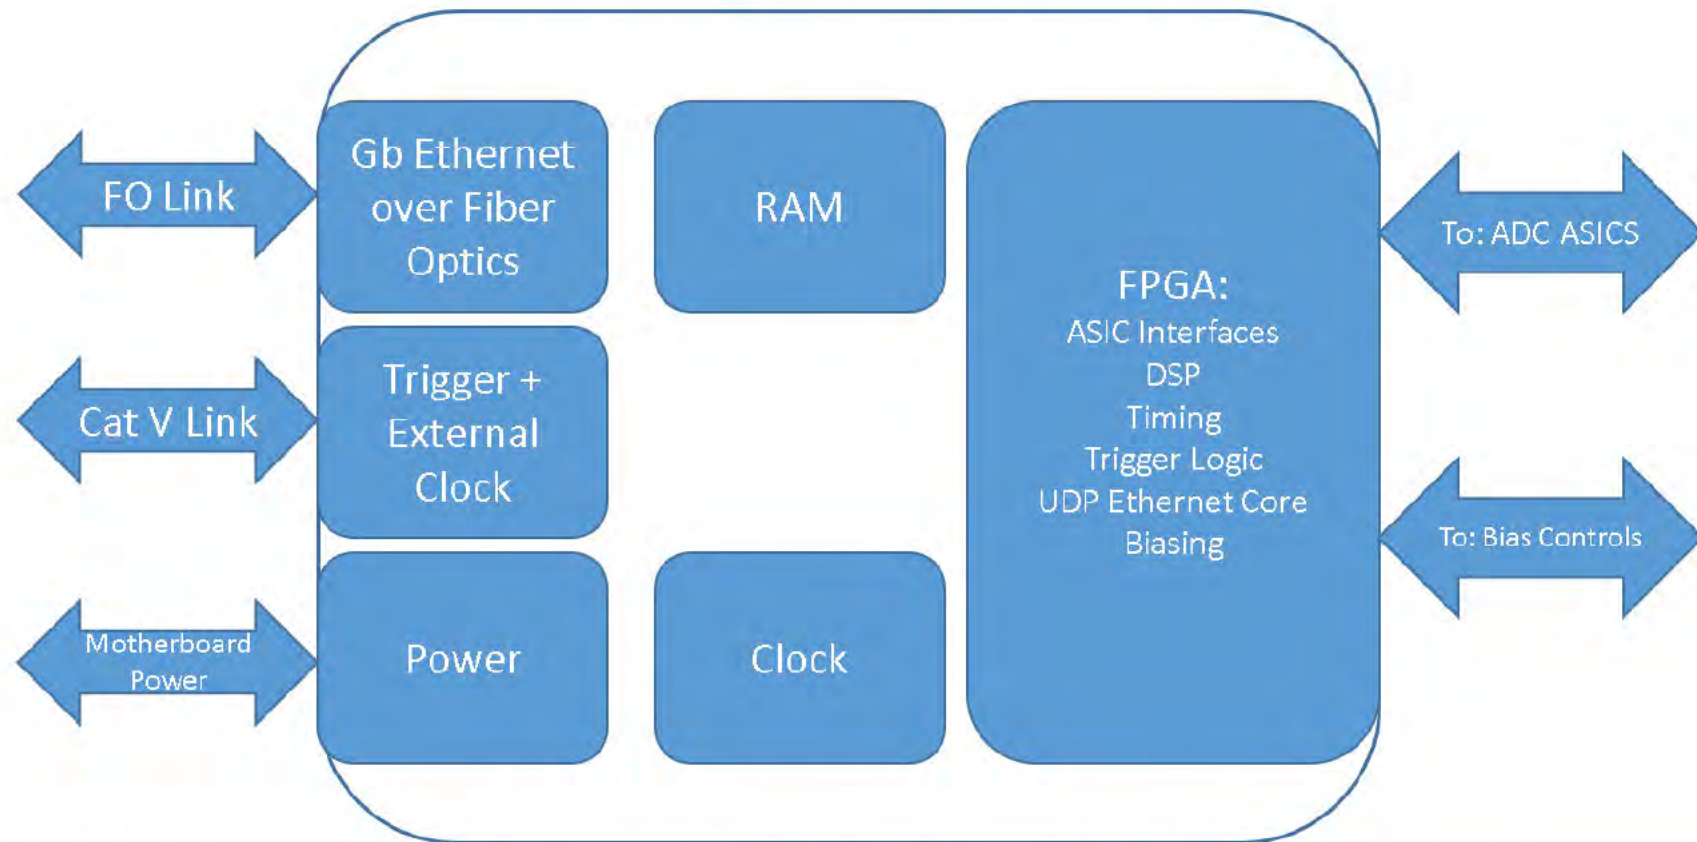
FO Link

Gb Ethernet over Fiber Optics

RAM

FPGA:
ASIC Interfaces
DSP
Timing
Trigger Logic
UDP Ethernet Core
Biasing

To: ADC ASICS

Cat V Link

Trigger + External Clock

To: Bias Controls

Motherboard Power

Power

Clock